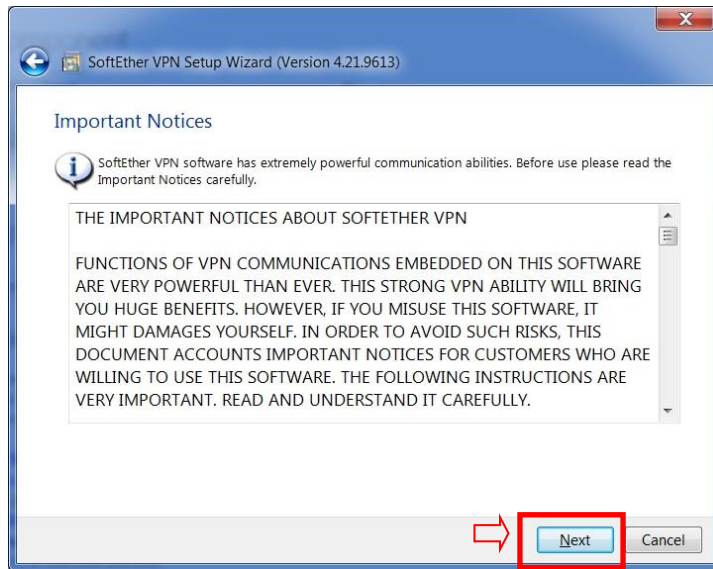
SoftEther VPN Setup Wizard (Version 4.21.9613)

Important Notices

SoftEther VPN software has extremely powerful communication abilities. Before use please read the Important Notices carefully.

THE IMPORTANT NOTICES ABOUT SOFTETHER VPN

FUNCTIONS OF VPN COMMUNICATIONS EMBEDDED ON THIS SOFTWARE ARE VERY POWERFUL THAN EVER. THIS STRONG VPN ABILITY WILL BRING YOU HUGE BENEFITS. HOWEVER, IF YOU MISUSE THIS SOFTWARE, IT MIGHT DAMAGES YOURSELF. IN ORDER TO AVOID SUCH RISKS, THIS DOCUMENT ACCOUNTS IMPORTANT NOTICES FOR CUSTOMERS WHO ARE WILLING TO USE THIS SOFTWARE. THE FOLLOWING INSTRUCTIONS ARE VERY IMPORTANT. READ AND UNDERSTAND IT CAREFULLY.

Next Cancel